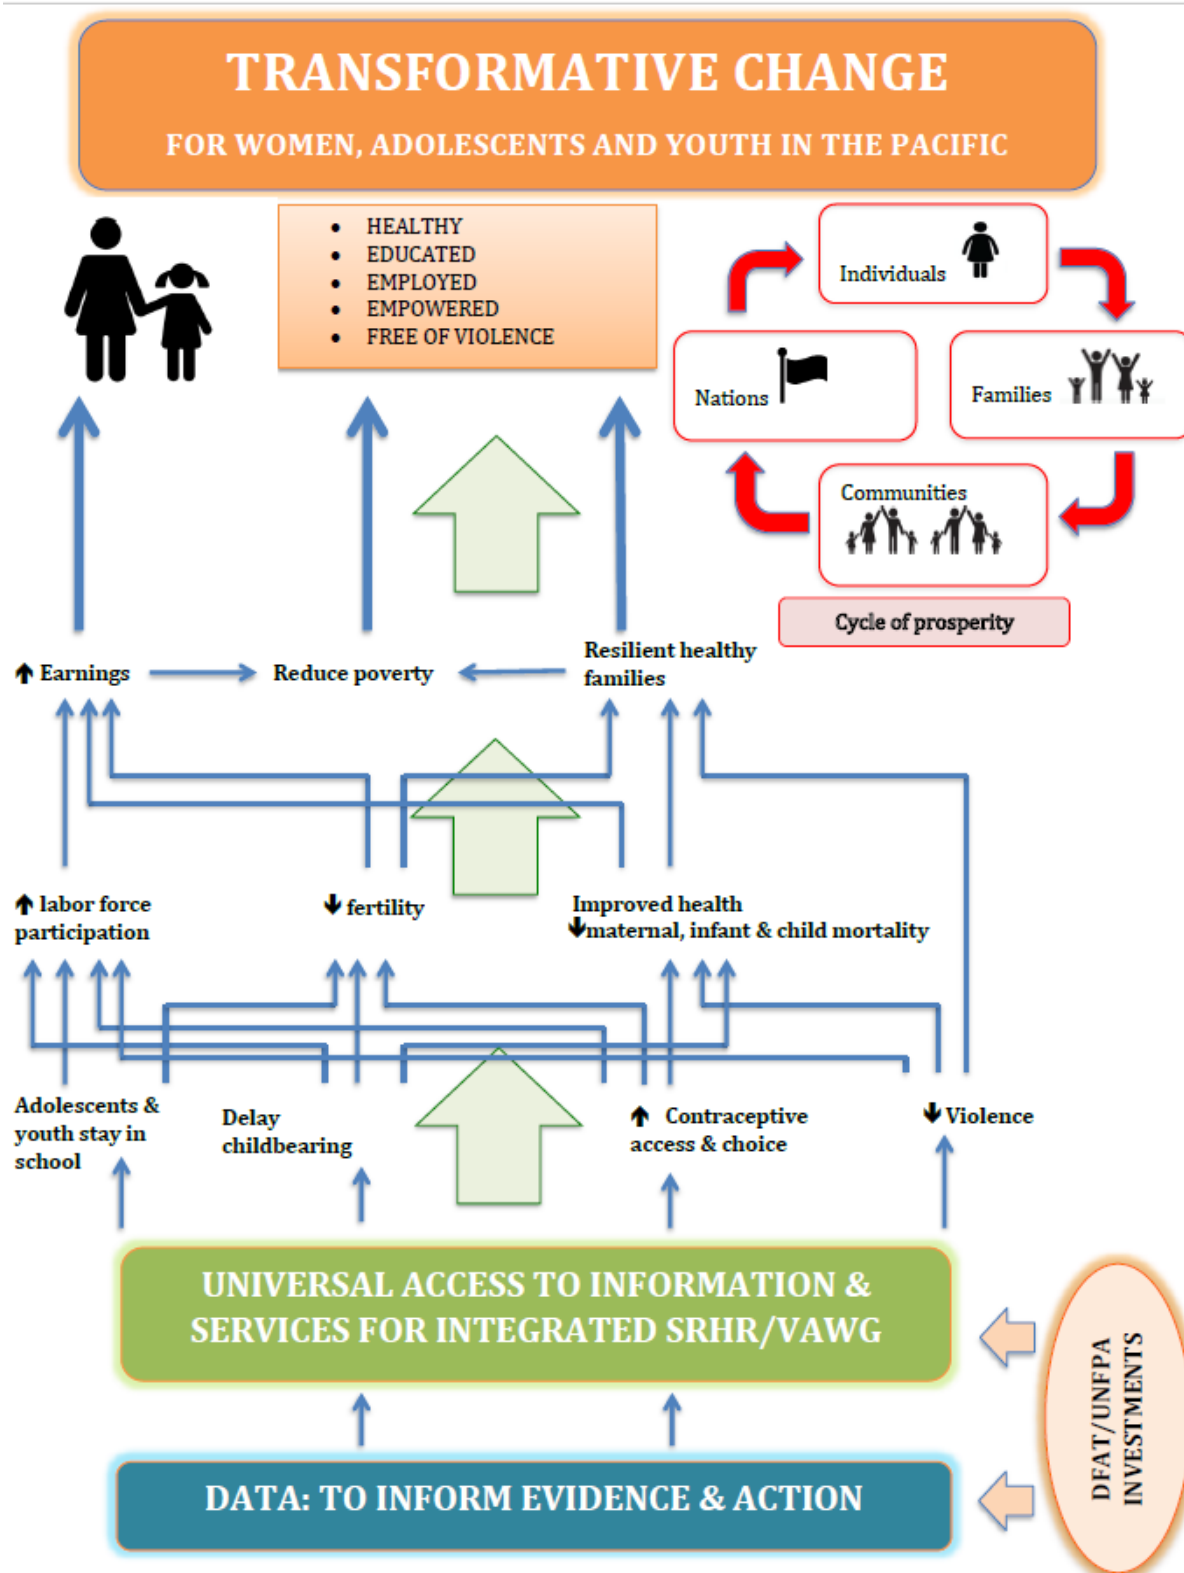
TRANSFORMATIVE CHANGE

FOR WOMEN, ADOLESCENTS AND YOUTH IN THE PACIFIC

- HEALTHY
- EDUCATED
- EMPLOYED
- EMPOWERED
- FREE OF VIOLENCE

Individuals

Nations

Families

Communities

Cycle of prosperity

↑ Earnings

Reduce poverty

Resilient healthy families

↑ labor force participation

↓ fertility

Improved health
↓maternal, infant & child mortality

Adolescents & youth stay in school

Delay childbearing

↑ Contraceptive access & choice

↓ Violence

UNIVERSAL ACCESS TO INFORMATION & SERVICES FOR INTEGRATED SRHR/VAWG

DATA: TO INFORM EVIDENCE & ACTION

DFAT/UNFPA INVESTMENTS